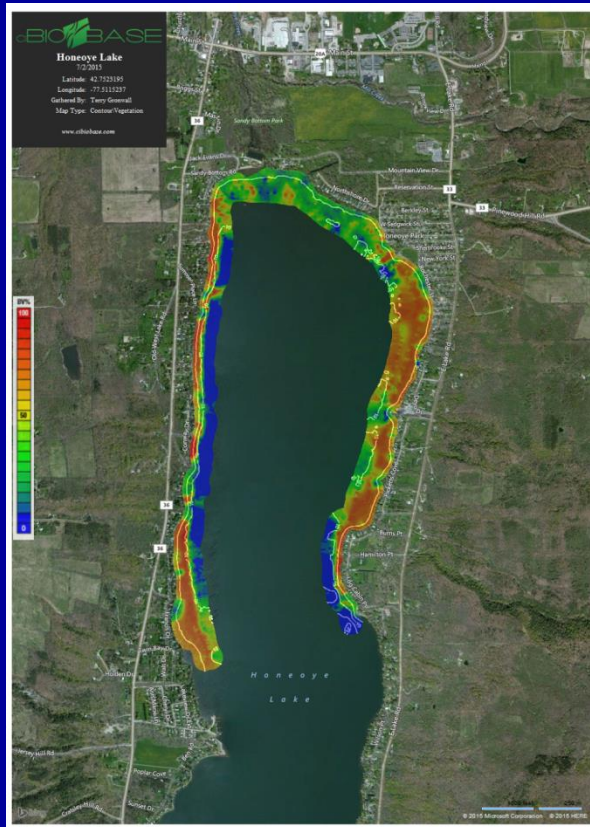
ciBIOBASE

Honeoye Lake
7/2/2015
Latitude: 42.7525195
Longitude: -77.5115237
Gathered By: Terry Gronwall
Map Type: Contour/Vegetation

www.cibiobase.com

BV%
100
50
0

Sandy Bottom Park
Mountain View Dr
Reservation Rd
Berkley St
New York St
Burns Pt
Hamilton Pt
20A
33
36
Holden Dr
Jersey Hill Rd
Poplar Cove
Sunset Dr

H o n e o y e
L a k e

© 2015 Microsoft Corporation © 2015 HERE